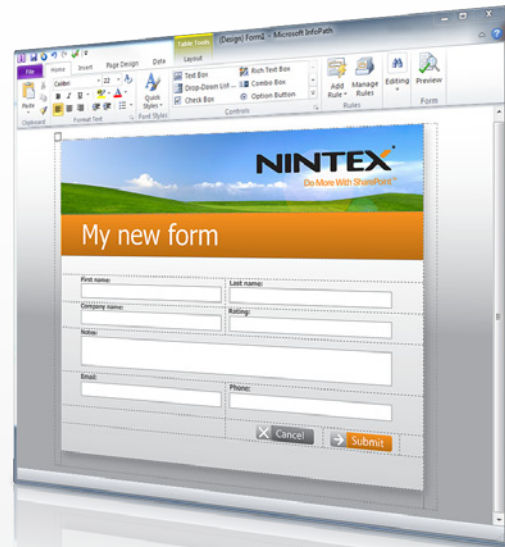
Table Tools
(Design) Form1 - Microsoft InfoPath
File
Home
Insert
Page Design
Data
Layout
Calibri
11
Paste
Clipboard
Format Text
Quick Styles
Font Styles
Text Box
Drop-Down List
Check Box
Rich Text Box
Combo Box
Option Button
Controls
Add Rule
Manage Rules
Rules
Editing
Preview
Form

NINTEX
Do More With SharePoint™

My new form

First name:
Last name:
Company name:
Rating:
Notes:
Email:
Phone:
Cancel
Submit